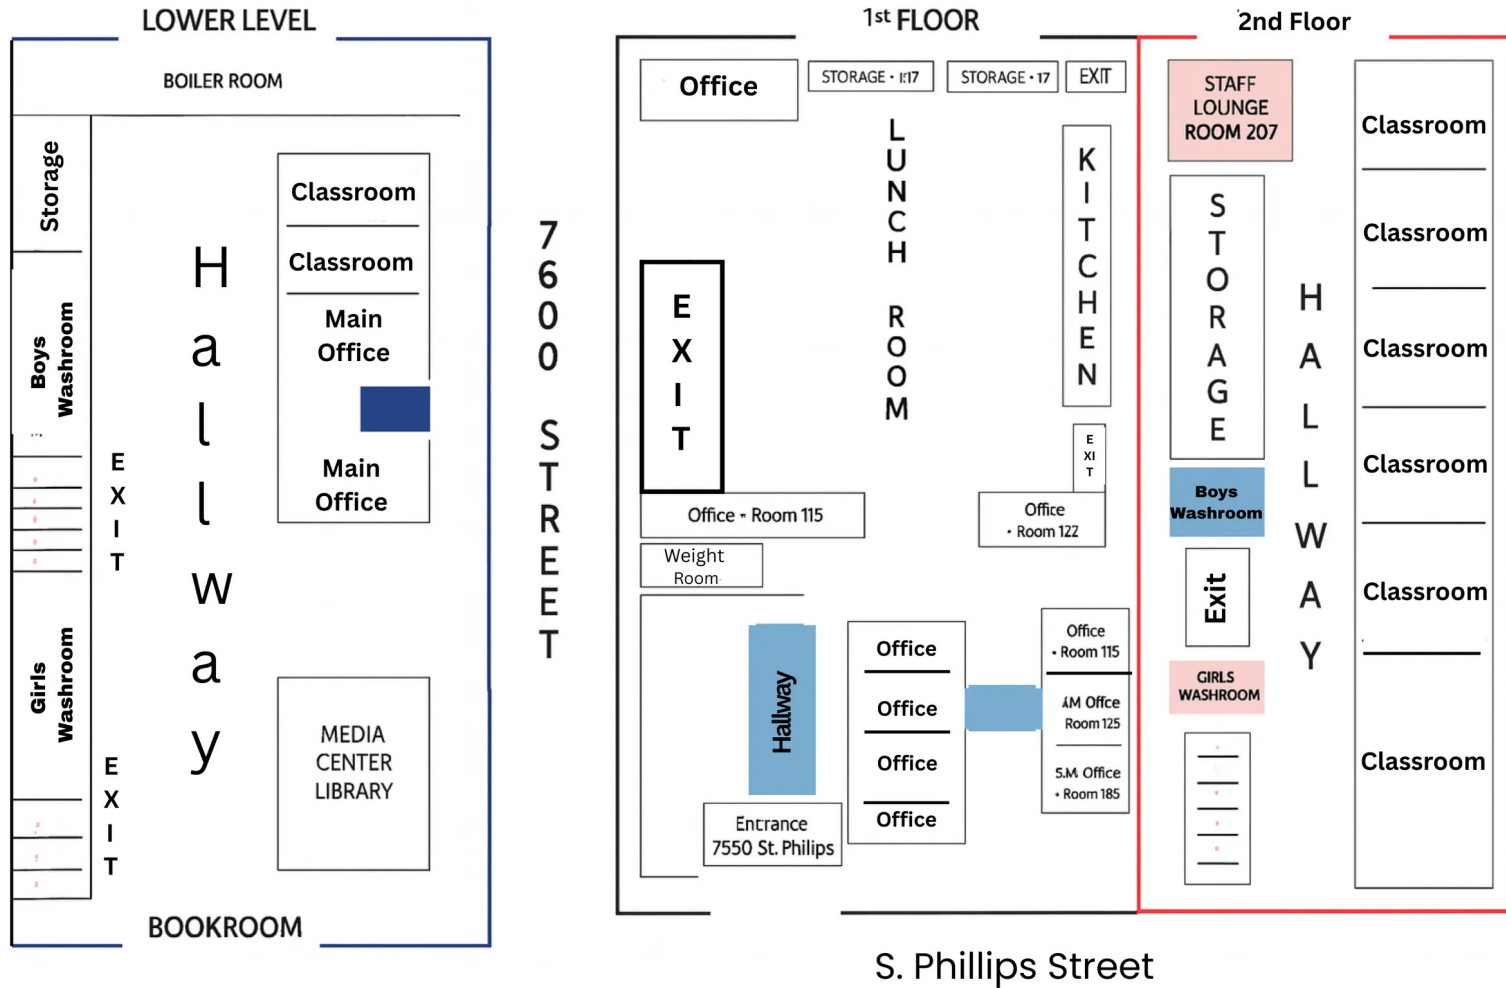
LOWER LEVEL

BOILER ROOM

Storage

Boys Washroom

Girls Washroom

EXIT

EXIT

Hallway

Classroom

Classroom

Main Office

Main Office

MEDIA CENTER LIBRARY

BOOKROOM

7600 STREET

1st FLOOR

Office

STORAGE • 1:17

STORAGE • 17

EXIT

LUNCH ROOM

KITCHEN

EXIT

EXIT

Office - Room 115

Office • Room 122

Weight Room

Hallway

Office

Office

Office

Office

Office • Room 115

AM Offce Room 125

S.M Office • Room 185

Entrance 7550 St. Philips

2nd Floor

STAFF LOUNGE ROOM 207

STORAGE

Boys Washroom

Exit

GIRLS WASHROOM

HALLWAY

Classroom

Classroom

Classroom

Classroom

Classroom

Classroom

S. Phillips Street